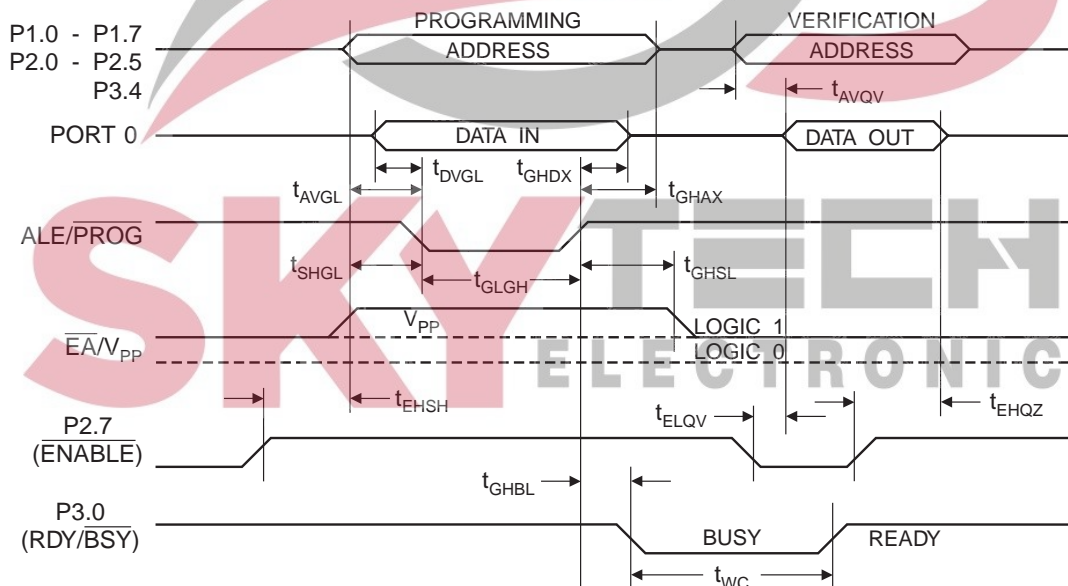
P1.0 - P1.7
P2.0 - P2.5
P3.4

PROGRAMMING ADDRESS

VERIFICATION ADDRESS

$t_{AVQV}$

PORT 0

DATA IN

DATA OUT

$t_{DVGL}$

$t_{GHDX}$

$t_{AVGL}$

$t_{GHAX}$

ALE/$\overline{PROG}$

$t_{SHGL}$

$t_{GLGH}$

$t_{GHSL}$

$V_{PP}$

LOGIC 1

LOGIC 0

$\overline{EA}/V_{PP}$

ELECTRONIC

$t_{EHSH}$

$t_{ELQV}$

$t_{EHQZ}$

P2.7
($\overline{ENABLE}$)

$t_{GHBL}$

P3.0
(RDY/$\overline{BSY}$)

BUSY

READY

$t_{WC}$

SKYTECH